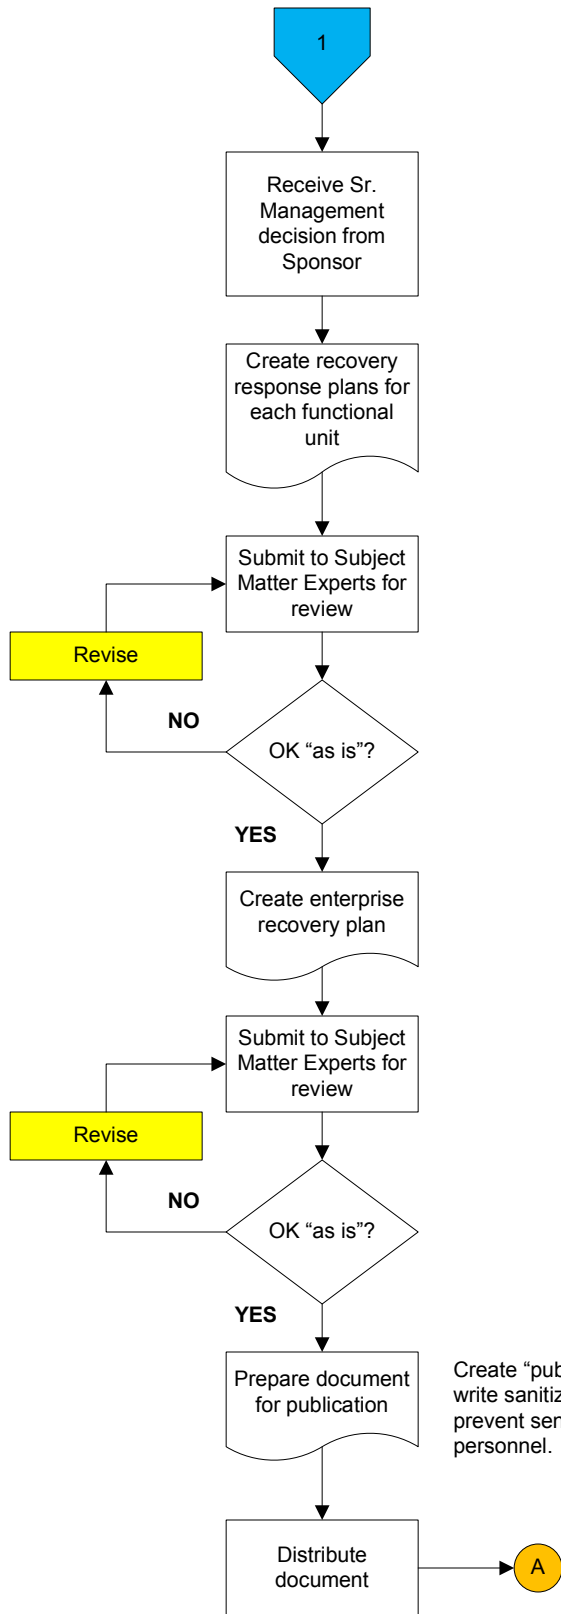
1

Receive Sr. Management decision from Sponsor

Create recovery response plans for each functional unit

Submit to Subject Matter Experts for review

Revise

NO

OK “as is”?

YES

Create enterprise recovery plan

Submit to Subject Matter Experts for review

Revise

NO

OK “as is”?

YES

Prepare document for publication

Create “pub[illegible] write sanitiz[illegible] prevent ser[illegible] personnel.

Distribute document

A